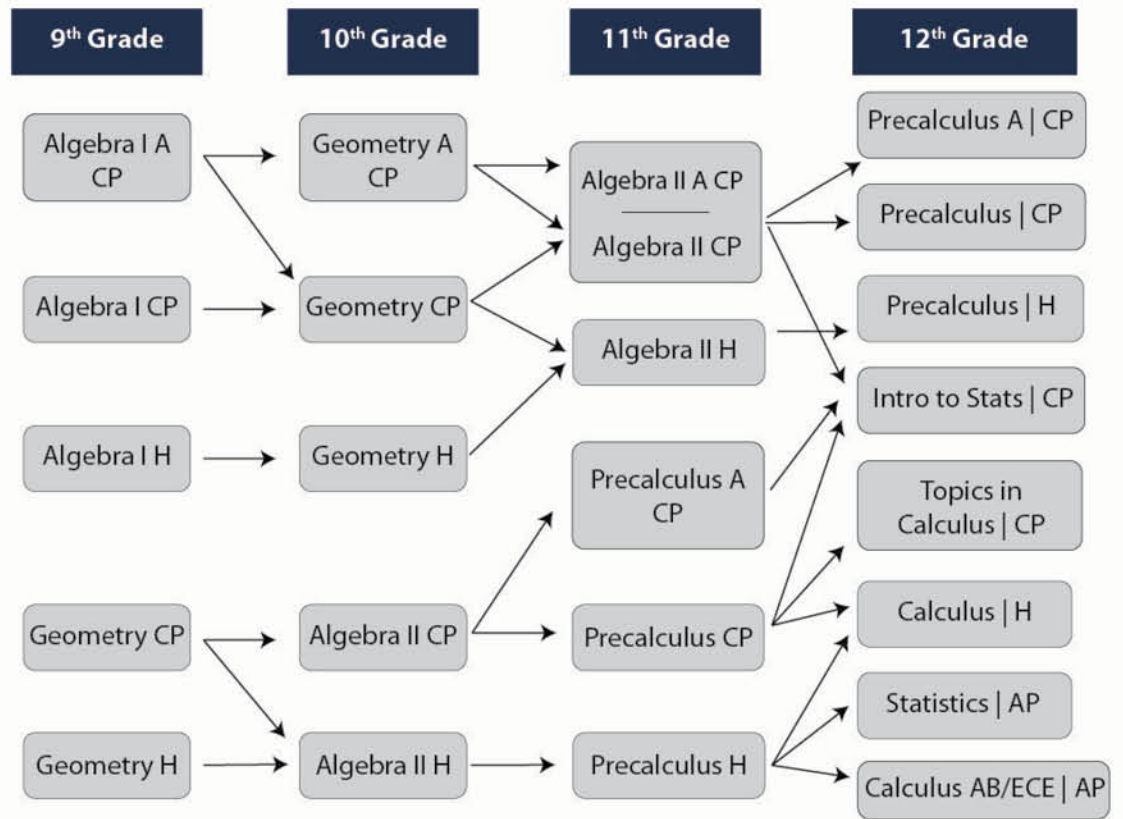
9th Grade

10th Grade

11th Grade

12th Grade

Algebra I A CP

Geometry A CP

Algebra II A CP

Algebra II CP

Precalculus A | CP

Precalculus | CP

Algebra I CP

Geometry CP

Algebra II H

Precalculus | H

Intro to Stats | CP

Algebra I H

Geometry H

Precalculus A CP

Topics in Calculus | CP

Geometry CP

Algebra II CP

Precalculus CP

Calculus | H

Statistics | AP

Geometry H

Algebra II H

Precalculus H

Calculus AB/ECE | AP